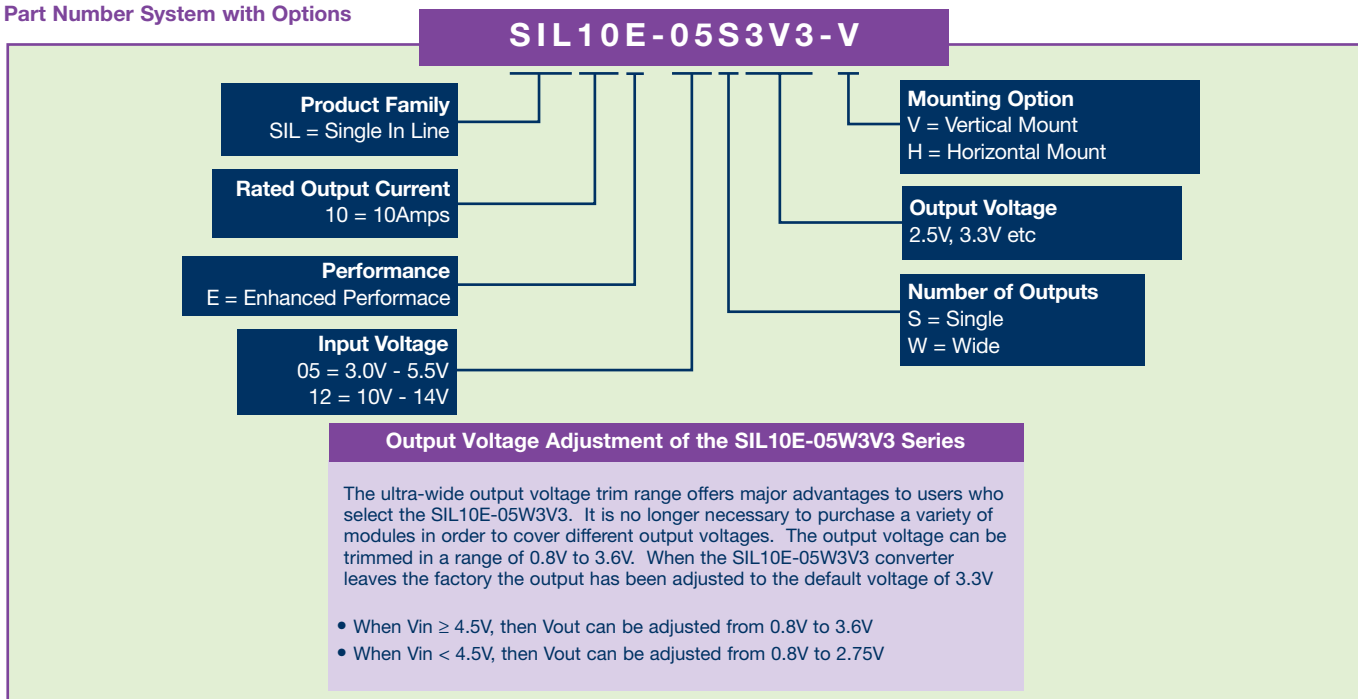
Part Number System with Options

SIL10E-05S3V3-V

Product Family
SIL = Single In Line

Rated Output Current
10 = 10Amps

Performance
E = Enhanced Performace

Input Voltage
05 = 3.0V - 5.5V
12 = 10V - 14V

Mounting Option
V = Vertical Mount
H = Horizontal Mount

Output Voltage
2.5V, 3.3V etc

Number of Outputs
S = Single
W = Wide

Output Voltage Adjustment of the SIL10E-05W3V3 Series

The ultra-wide output voltage trim range offers major advantages to users who select the SIL10E-05W3V3. It is no longer necessary to purchase a variety of modules in order to cover different output voltages. The output voltage can be trimmed in a range of 0.8V to 3.6V. When the SIL10E-05W3V3 converter leaves the factory the output has been adjusted to the default voltage of 3.3V

• When Vin ≥ 4.5V, then Vout can be adjusted from 0.8V to 3.6V
• When Vin < 4.5V, then Vout can be adjusted from 0.8V to 2.75V